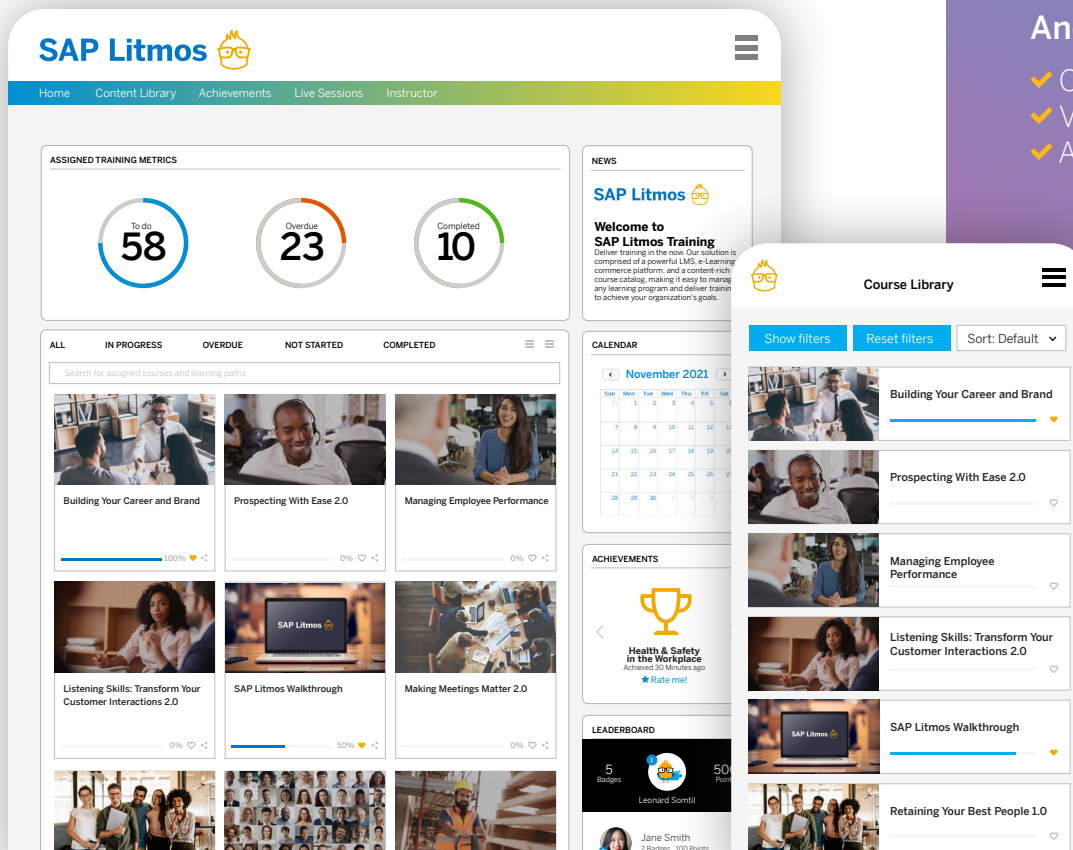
SAP Litmos

Home Content Library Achievements Live Sessions Instructor

ASSIGNED TRAINING METRICS

To do 58

Overdue 23

Completed 10

ALL IN PROGRESS OVERDUE NOT STARTED COMPLETED

Search for assigned courses and learning paths

Building Your Career and Brand 100%

Prospecting With Ease 2.0 0%

Managing Employee Performance 0%

Listening Skills: Transform Your Customer Interactions 2.0 0%

SAP Litmos

SAP Litmos Walkthrough 50%

Making Meetings Matter 2.0 0%

NEWS

SAP Litmos

Welcome to SAP Litmos Training

Deliver training in the now. Our solution is comprised of a powerful LMS, e-Learning commerce platform, and a content-rich course catalog, making it easy to manag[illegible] any learning program and deliver trainin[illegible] to achieve your organization's goals.

CALENDAR

November 2021

| Sun | Mon | Tue | Wed | Thu | Fri | Sat |
|---|---|---|---|---|---|---|
| 31 | 1 | 2 | 3 | 4 | 5 | 6 |
| 7 | 8 | 9 | 10 | 11 | 12 | 13 |
| 14 | 15 | 16 | 17 | 18 | 19 | 20 |
| 21 | 22 | 23 | 24 | 25 | 26 | 27 |
| 28 | 29 | 30 | 1 | 2 | 3 | 4 |

ACHIEVEMENTS

Health & Safety in the Workplace
Achieved 30 Minutes ago
★Rate me!

LEADERBOARD

5 Badges
1
Leonard Somtil
500 Point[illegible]

Jane Smith
2 Badges 100 Points

An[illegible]
C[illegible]
V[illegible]
A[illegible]

Course Library

Show filters Reset filters Sort: Default

Building Your Career and Brand

Prospecting With Ease 2.0

Managing Employee Performance

Listening Skills: Transform Your Customer Interactions 2.0

SAP Litmos

SAP Litmos Walkthrough

Retaining Your Best People 1.0